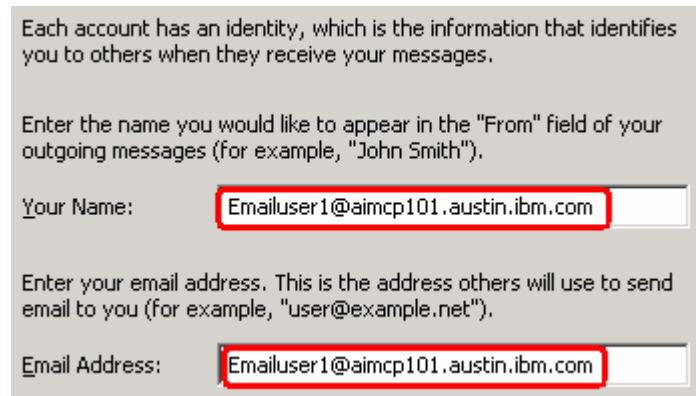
Each account has an identity, which is the information that identifies you to others when they receive your messages.

Enter the name you would like to appear in the "From" field of your outgoing messages (for example, "John Smith").

Your Name: Emailuser1@aimcp101.austin.ibm.com

Enter your email address. This is the address others will use to send email to you (for example, "user@example.net").

Email Address: Emailuser1@aimcp101.austin.ibm.com